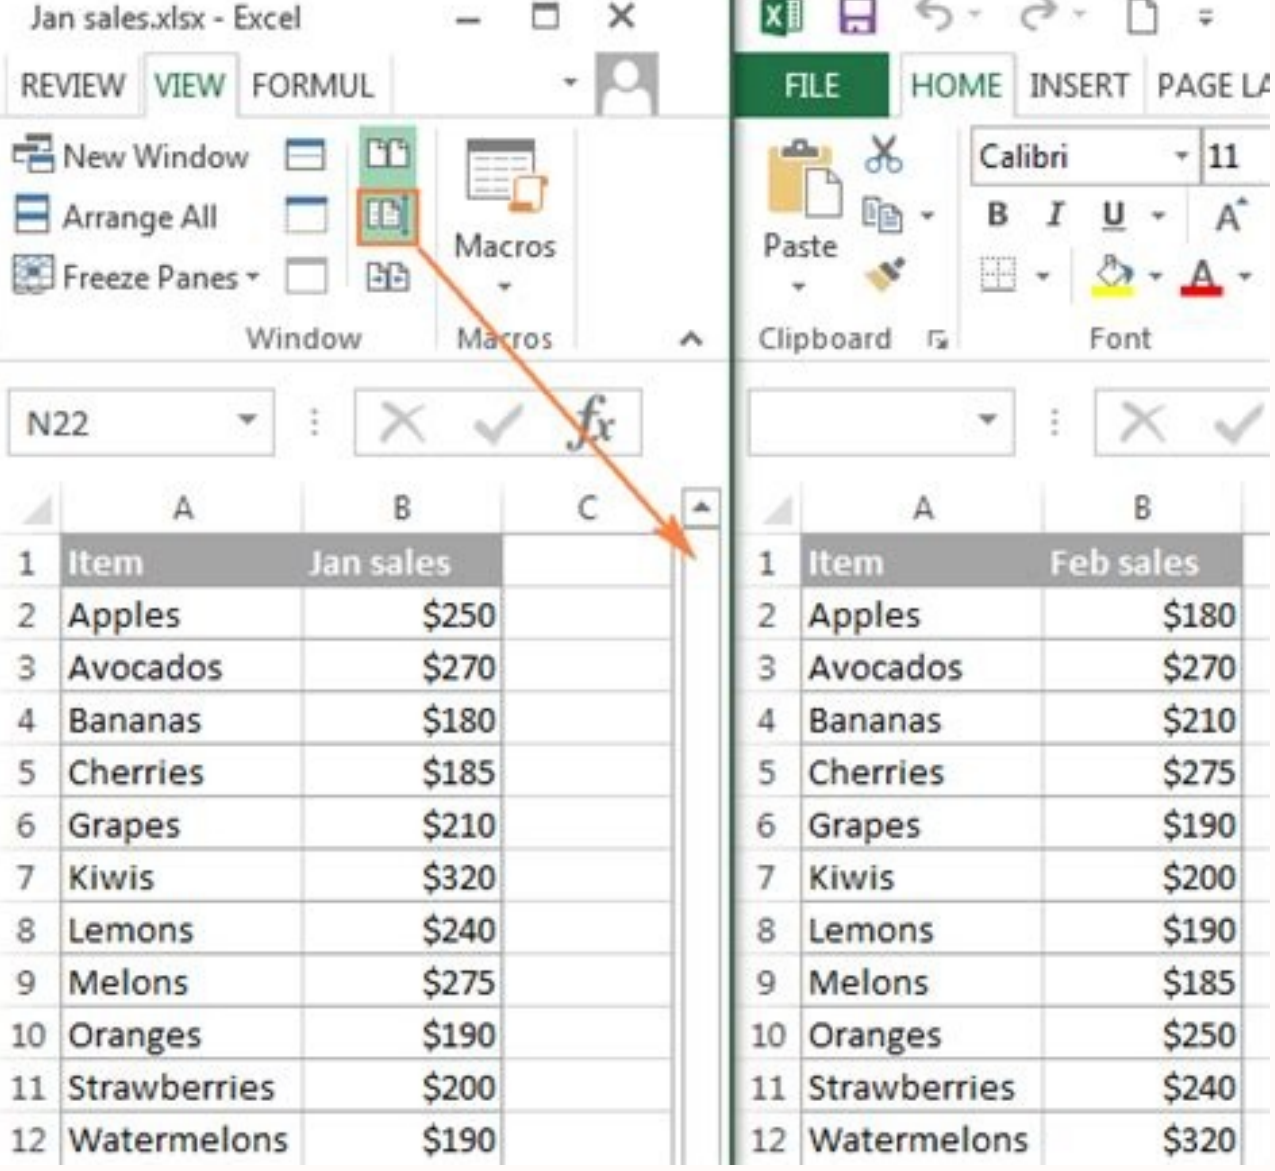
Jan sales.xlsx - Excel

REVIEW VIEW FORMUL

New Window
Arrange All
Freeze Panes

Macros

Window Macros

N22

$f_x$

| | A | B | C |
|---|---|---|---|
| 1 | Item | Jan sales | |
| 2 | Apples | $250 | |
| 3 | Avocados | $270 | |
| 4 | Bananas | $180 | |
| 5 | Cherries | $185 | |
| 6 | Grapes | $210 | |
| 7 | Kiwis | $320 | |
| 8 | Lemons | $240 | |
| 9 | Melons | $275 | |
| 10 | Oranges | $190 | |
| 11 | Strawberries | $200 | |
| 12 | Watermelons | $190 | |

FILE HOME INSERT PAGE LA

Paste

Calibri 11

B I U

Clipboard Font

| | A | B |
|---|---|---|
| 1 | Item | Feb sales |
| 2 | Apples | $180 |
| 3 | Avocados | $270 |
| 4 | Bananas | $210 |
| 5 | Cherries | $275 |
| 6 | Grapes | $190 |
| 7 | Kiwis | $200 |
| 8 | Lemons | $190 |
| 9 | Melons | $185 |
| 10 | Oranges | $250 |
| 11 | Strawberries | $240 |
| 12 | Watermelons | $320 |